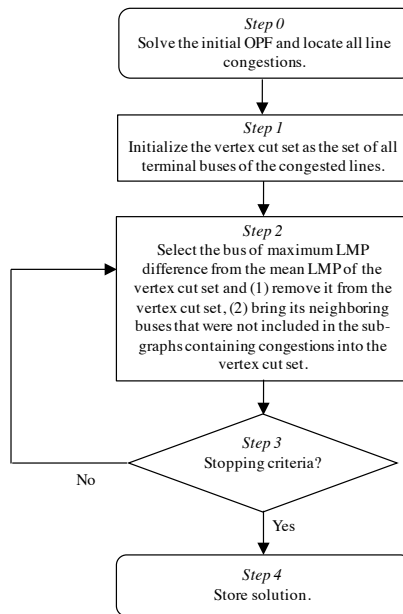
Step 0
Solve the initial OPF and locate all line congestions.

Step 1
Initialize the vertex cut set as the set of all terminal buses of the congested lines.

Step 2
Select the bus of maximum LMP difference from the mean LMP of the vertex cut set and (1) remove it from the vertex cut set, (2) bring its neighboring buses that were not included in the subgraphs containing congestions into the vertex cut set.

Step 3
Stopping criteria?

No

Yes

Step 4
Store solution.